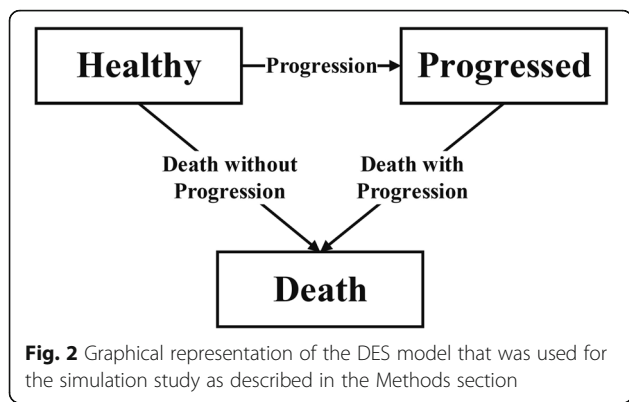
Healthy

Progression

Progressed

Death without Progression

Death with Progression

Death

**Fig. 2** Graphical representation of the DES model that was used for the simulation study as described in the Methods section